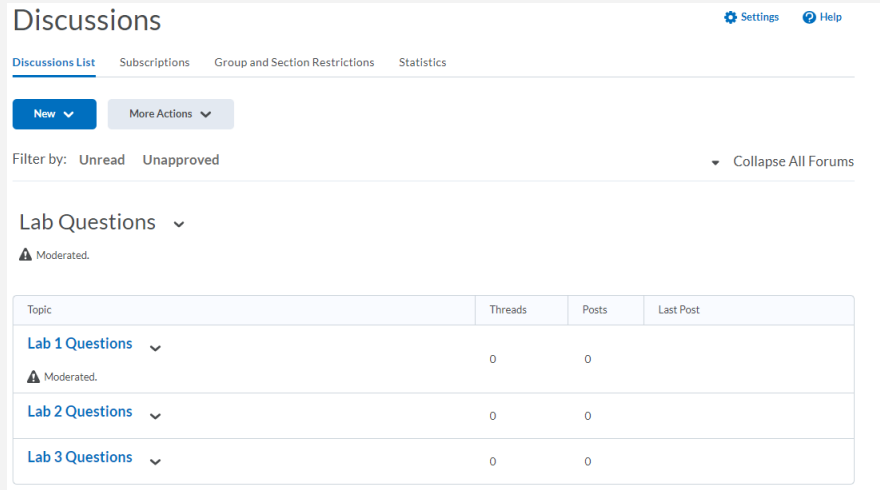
Discussions

Settings Help

Discussions List Subscriptions Group and Section Restrictions Statistics

New More Actions

Filter by: Unread Unapproved

Collapse All Forums

Lab Questions

Moderated.

| Topic | Threads | Posts | Last Post |
|---|---|---|---|
| Lab 1 Questions<br>Moderated. | 0 | 0 | |
| Lab 2 Questions | 0 | 0 | |
| Lab 3 Questions | 0 | 0 | |